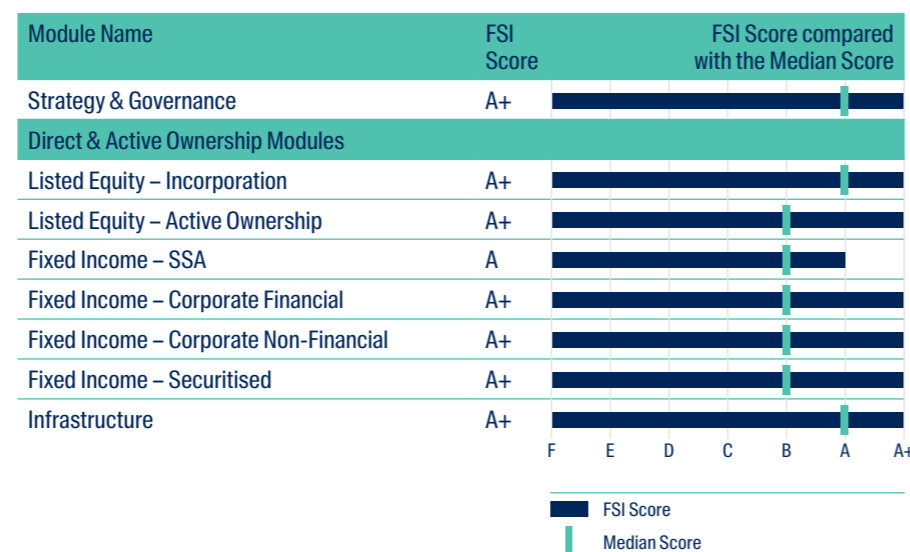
| Module Name | FSI Score | FSI Score compared with the Median Score |
|---|---|---|
| Strategy & Governance | A+ | |
| Direct & Active Ownership Modules | | |
| Listed Equity – Incorporation | A+ | |
| Listed Equity – Active Ownership | A+ | |
| Fixed Income – SSA | A | |
| Fixed Income – Corporate Financial | A+ | |
| Fixed Income – Corporate Non-Financial | A+ | |
| Fixed Income – Securitised | A+ | |
| Infrastructure | A+ | |

F E D C B A A+

FSI Score
Median Score